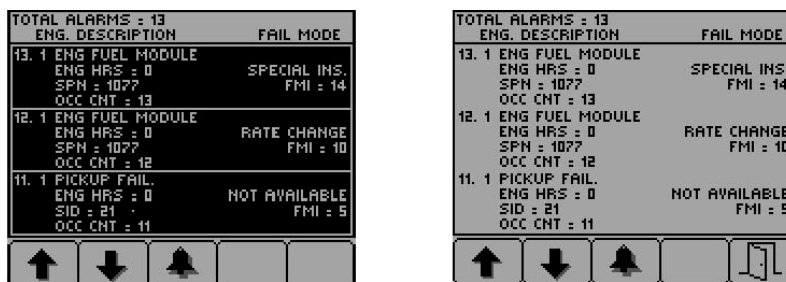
TOTAL ALARMS : 13
ENG. DESCRIPTION FAIL MODE
13. 1 ENG FUEL MODULE
ENG HRS : 0 SPECIAL INS.
SPN : 1077 FMI : 14
OCC CNT : 13
12. 1 ENG FUEL MODULE
ENG HRS : 0 RATE CHANGE
SPN : 1077 FMI : 10
OCC CNT : 12
11. 1 PICKUP FAIL.
ENG HRS : 0 NOT AVAILABLE
SID : 21 FMI : 5
OCC CNT : 11

TOTAL ALARMS : 13
ENG. DESCRIPTION FAIL MODE
13. 1 ENG FUEL MODULE
ENG HRS : 0 SPECIAL INS.
SPN : 1077 FMI : 14
OCC CNT : 13
12. 1 ENG FUEL MODULE
ENG HRS : 0 RATE CHANGE
SPN : 1077 FMI : 10
OCC CNT : 12
11. 1 PICKUP FAIL.
ENG HRS : 0 NOT AVAILABLE
SID : 21 FMI : 5
OCC CNT : 11